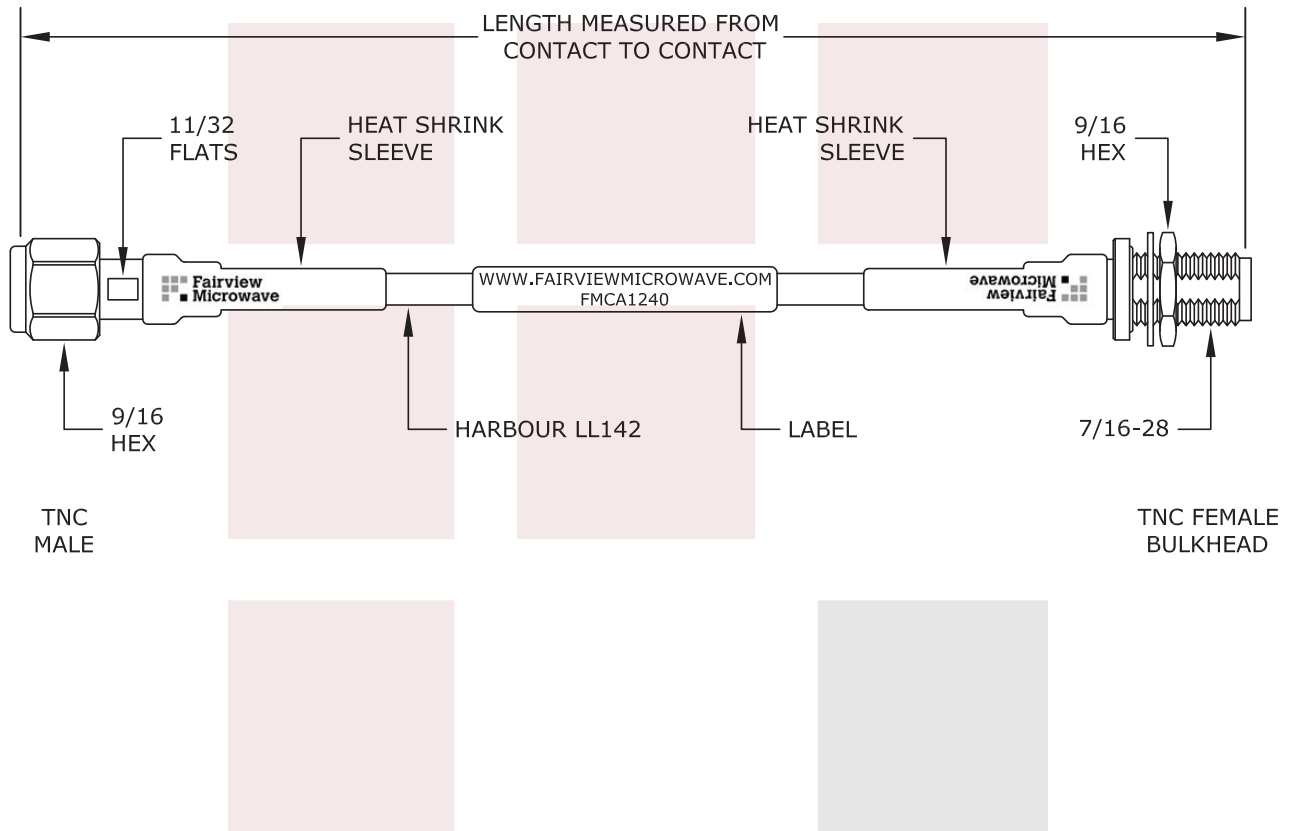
LENGTH MEASURED FROM
CONTACT TO CONTACT

11/32
FLATS

HEAT SHRINK
SLEEVE

HEAT SHRINK
SLEEVE

9/16
HEX

Fairview
Microwave

WWW.FAIRVIEWMICROWAVE.COM
FMCA1240

Fairview
Microwave

9/16
HEX

HARBOUR LL142

LABEL

7/16-28

TNC
MALE

TNC FEMALE
BULKHEAD